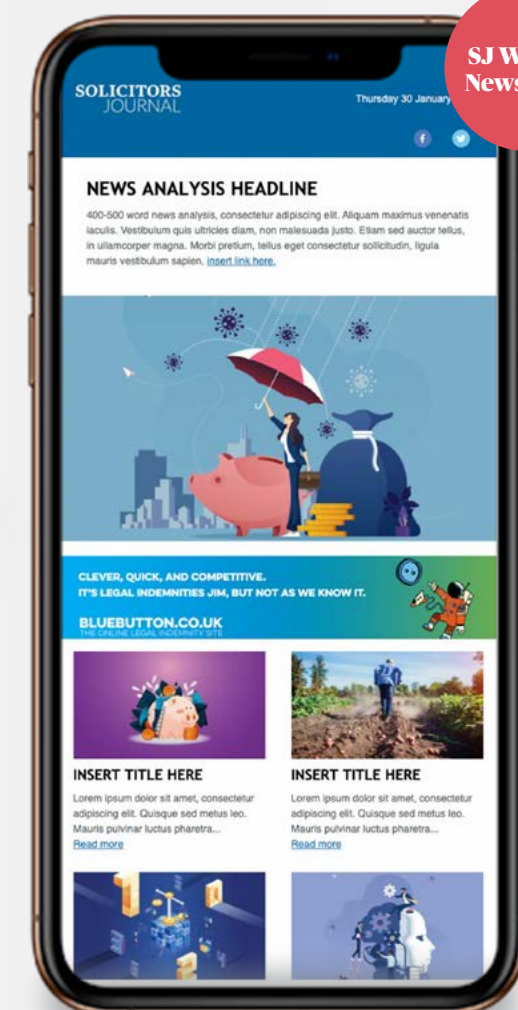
SJ W
News

SOLICITORS
JOURNAL

Thursday 30 January

NEWS ANALYSIS HEADLINE

400-500 word news analysis, consectetur adipiscing elit. Aliquam maximus venenatis iaculis. Vestibulum quis ultricies diam, non malesuada justo. Etiam sed auctor tellus, in ullamcorper magna. Morbi pretium, tellus eget consectetur sollicitudin, ligula mauris vestibulum sapien, insert link here.

CLEVER, QUICK, AND COMPETITIVE.
IT'S LEGAL INDEMNITIES JIM, BUT NOT AS WE KNOW IT.

BLUEBUTTON.CO.UK
THE ONLINE LEGAL INDEMNITY SITE

INSERT TITLE HERE

Lorem ipsum dolor sit amet, consectetur adipiscing elit. Quisque sed metus leo. Mauris pulvinar luctus pharetra...
Read more

INSERT TITLE HERE

Lorem ipsum dolor sit amet, consectetur adipiscing elit. Quisque sed metus leo. Mauris pulvinar luctus pharetra...
Read more